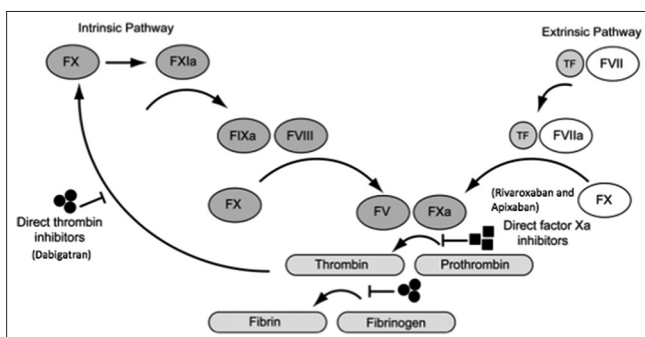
Intrinsic Pathway

Extrinsic Pathway

FX

FXIa

TF

FVII

FIXa

FVIII

TF

FVIIa

FX

(Rivaroxaban and Apixaban)

FX

FV

FXa

Direct thrombin inhibitors

(Dabigatran)

Direct factor Xa inhibitors

Thrombin

Prothrombin

Fibrin

Fibrinogen